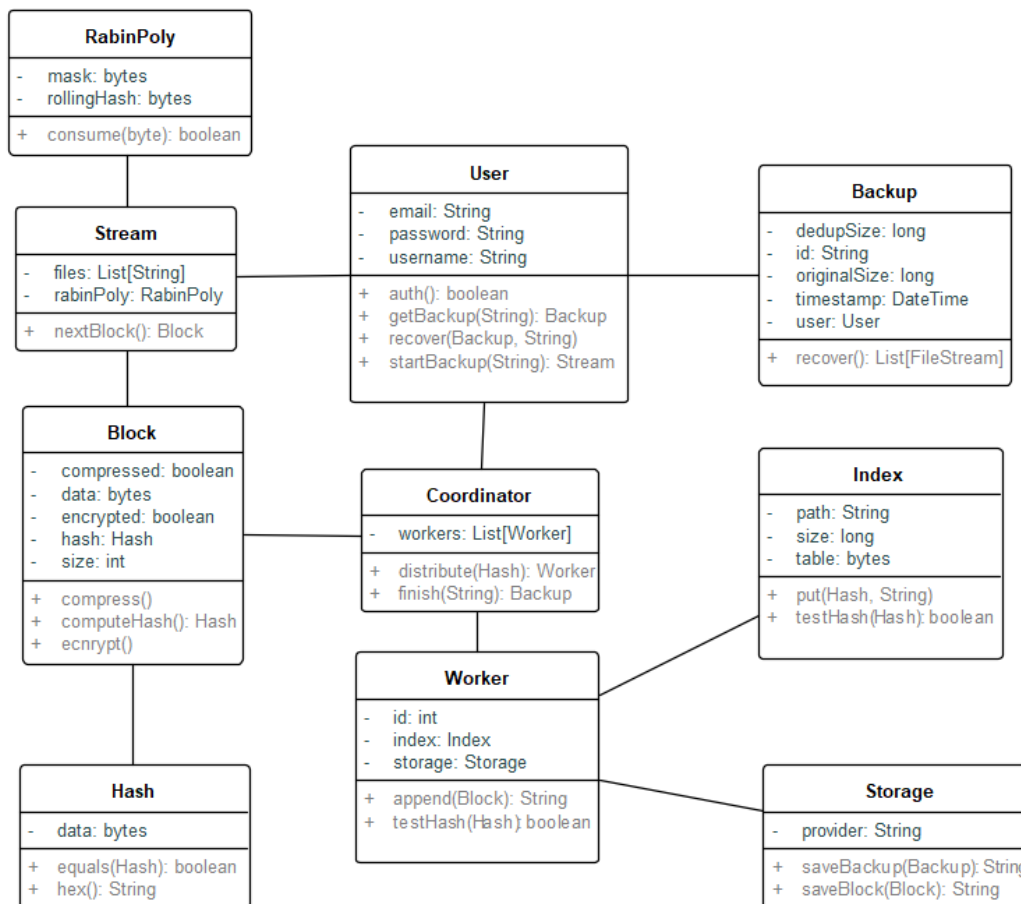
RabinPoly
- mask: bytes
- rollingHash: bytes
+ consume(byte): boolean

Stream
- files: List[String]
- rabinPoly: RabinPoly
+ nextBlock(): Block

User
- email: String
- password: String
- username: String
+ auth(): boolean
+ getBackup(String): Backup
+ recover(Backup, String)
+ startBackup(String): Stream

Backup
- dedupSize: long
- id: String
- originalSize: long
- timestamp: DateTime
- user: User
+ recover(): List[FileStream]

Block
- compressed: boolean
- data: bytes
- encrypted: boolean
- hash: Hash
- size: int
+ compress()
+ computeHash(): Hash
+ ecnrypt()

Coordinator
- workers: List[Worker]
+ distribute(Hash): Worker
+ finish(String): Backup

Index
- path: String
- size: long
- table: bytes
+ put(Hash, String)
+ testHash(Hash): boolean

Worker
- id: int
- index: Index
- storage: Storage
+ append(Block): String
+ testHash(Hash): boolean

Hash
- data: bytes
+ equals(Hash): boolean
+ hex(): String

Storage
- provider: String
+ saveBackup(Backup): String
+ saveBlock(Block): String